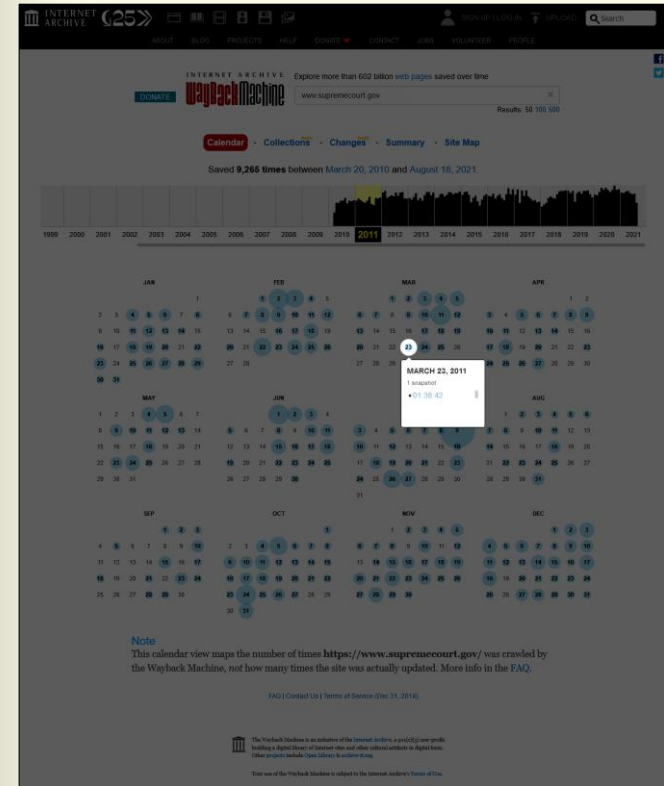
INTERNET ARCHIVE (25) SIGN UP | LOG IN UPLOAD Search

ABOUT BLOG PROJECTS HELP DONATE CONTACT JOBS VOLUNTEER PEOPLE

INTERNET ARCHIVE WayBackMachine Explore more than 602 billion web pages saved over time

DONATE

www.supremecourt.gov

Results: 50 100 500

Calendar · Collections · Changes · Summary · Site Map

Saved 9,265 times between March 20, 2010 and August 18, 2021.

1996 2000 2001 2002 2003 2004 2005 2006 2007 2008 2009 2010 2011 2012 2013 2014 2015 2016 2017 2018 2019 2020 2021

JAN

1
2 3 4 5 6 7 8
9 10 11 12 13 14 15
16 17 18 19 20 21 22
23 24 25 26 27 28 29
30 31

FEB

1 2 3 4 5
6 7 8 9 10 11 12
13 14 15 16 17 18 19
20 21 22 23 24 25 26
27 28

MAR

1 2 3 4 5
6 7 8 9 10 11 12
13 14 15 16 17 18 19
20 21 22 23 24 25 26
27 28 29 30 31

APR

1 2
3 4 5 6 7 8 9
10 11 12 13 14 15 16
17 18 19 20 21 22 23
24 25 26 27 28 29 30

MARCH 23, 2011
1 snapshot
01:38:42

MAY

1 2 3 4 5 6 7
8 9 10 11 12 13 14
15 16 17 18 19 20 21
22 23 24 25 26 27 28
29 30 31

JUN

1 2 3 4
5 6 7 8 9 10 11
12 13 14 15 16 17 18
19 20 21 22 23 24 25
26 27 28 29 30

JUL

3 4 5 6 7 8 9
10 11 12 13 14 15 16
17 18 19 20 21 22 23
24 25 26 27 28 29 30
31

AUG

1 2 3 4 5 6
7 8 9 10 11 12 13
14 15 16 17 18 19 20
21 22 23 24 25 26 27
28 29 30 31

SEP

1 2 3
4 5 6 7 8 9 10
11 12 13 14 15 16 17
18 19 20 21 22 23 24
25 26 27 28 29 30

OCT

1
2 3 4 5 6 7 8
9 10 11 12 13 14 15
16 17 18 19 20 21 22
23 24 25 26 27 28 29
30 31

NOV

1 2 3 4 5
6 7 8 9 10 11 12
13 14 15 16 17 18 19
20 21 22 23 24 25 26
27 28 29 30

DEC

1 2 3
4 5 6 7 8 9 10
11 12 13 14 15 16 17
18 19 20 21 22 23 24
25 26 27 28 29 30 31

Note
This calendar view maps the number of times https://www.supremecourt.gov/ was crawled by the Wayback Machine, not how many times the site was actually updated. More info in the FAQ.

FAQ | Contact Us | Terms of Service (Dec 31, 2014)

The Wayback Machine is an initiative of the Internet Archive, a 501(c)(3) non-profit, building a digital library of Internet sites and other cultural artifacts in digital form. Other projects include Open Library & archive-it.org.

Your use of the Wayback Machine is subject to the Internet Archive's Terms of Use.